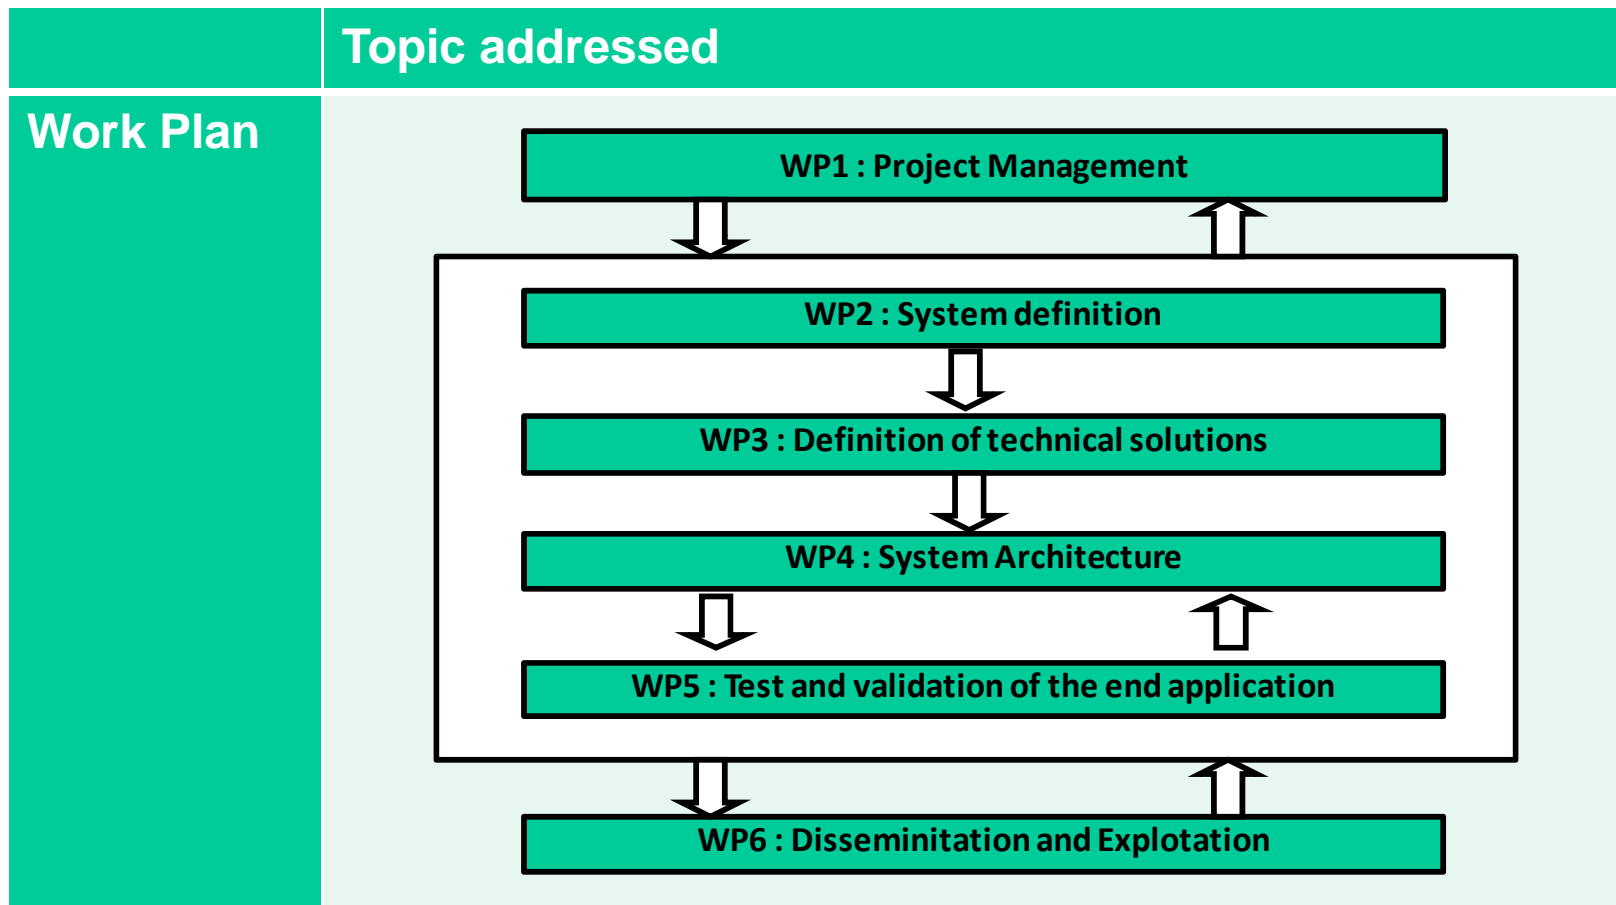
| | Topic addressed |
|---|---|
| Work Plan | WP1 : Project Management<br>WP2 : System definition<br>WP3 : Definition of technical solutions<br>WP4 : System Architecture<br>WP5 : Test and validation of the end application<br>WP6 : Disseminitation and Explotation |